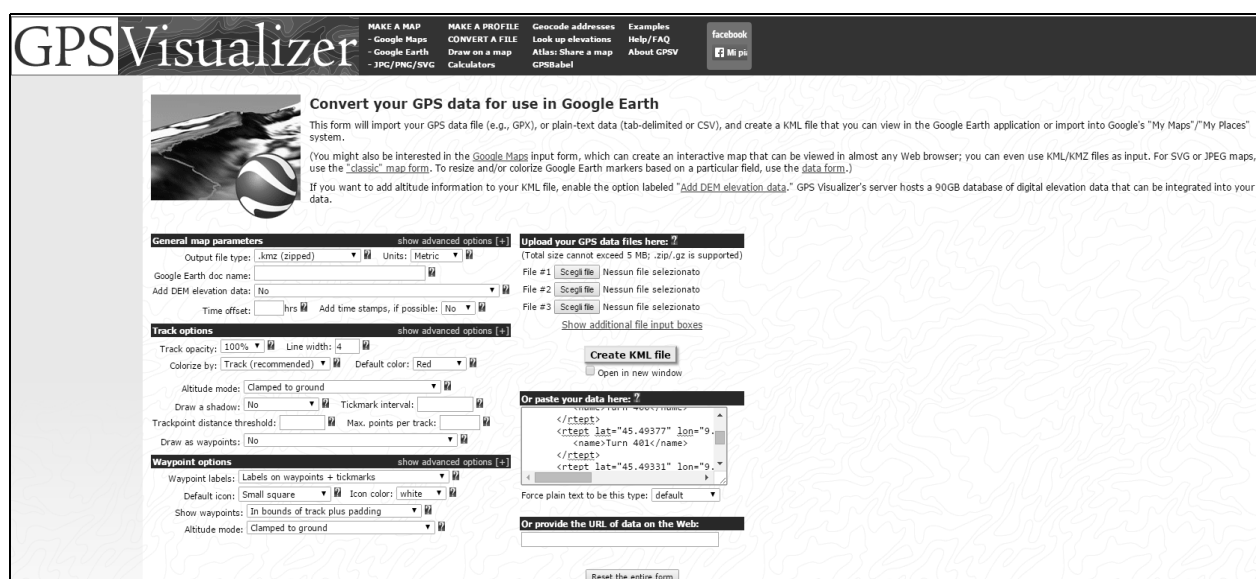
GPSVisualizer

MAKE A MAP
- Google Maps
- Google Earth
- JPG/PNG/SVG

MAKE A PROFILE
CONVERT A FILE
Draw on a map
Calculators

Geocode addresses
Look up elevations
Atlas: Share a map
GPSBabel

Examples
Help/FAQ
About GPSV

facebook
Mi pi

Convert your GPS data for use in Google Earth

This form will import your GPS data file (e.g., GPX), or plain-text data (tab-delimited or CSV), and create a KML file that you can view in the Google Earth application or import into Google's "My Maps"/"My Places" system.

(You might also be interested in the Google Maps input form, which can create an interactive map that can be viewed in almost any Web browser; you can even use KML/KMZ files as input. For SVG or JPEG maps, use the "classic" map form. To resize and/or colorize Google Earth markers based on a particular field, use the data form.)

If you want to add altitude information to your KML file, enable the option labeled "Add DEM elevation data." GPS Visualizer's server hosts a 90GB database of digital elevation data that can be integrated into your data.

General map parameters
show advanced options [+]
Output file type: .kmz (zipped) Units: Metric
Google Earth doc name:
Add DEM elevation data: No
Time offset: hrs Add time stamps, if possible: No

Track options
show advanced options [+]
Track opacity: 100% Line width: 4
Colorize by: Track (recommended) Default color: Red
Altitude mode: Clamped to ground
Draw a shadow: No Tickmark interval:
Trackpoint distance threshold: Max. points per track:
Draw as waypoints: No

Waypoint options
show advanced options [+]
Waypoint labels: Labels on waypoints + tickmarks
Default icon: Small square Icon color: white
Show waypoints: In bounds of track plus padding
Altitude mode: Clamped to ground

Upload your GPS data files here:
(Total size cannot exceed 5 MB; .zip/.gz is supported)
File #1 Scegli file Nessun file selezionato
File #2 Scegli file Nessun file selezionato
File #3 Scegli file Nessun file selezionato
Show additional file input boxes

Create KML file
Open in new window

Or paste your data here:
</rtept>
<rtept lat="45.49377" lon="9.
<name>Turn 401</name>
</rtept>
<rtept lat="45.49331" lon="9.

Force plain text to be this type: default

Or provide the URL of data on the Web:

Reset the entire form